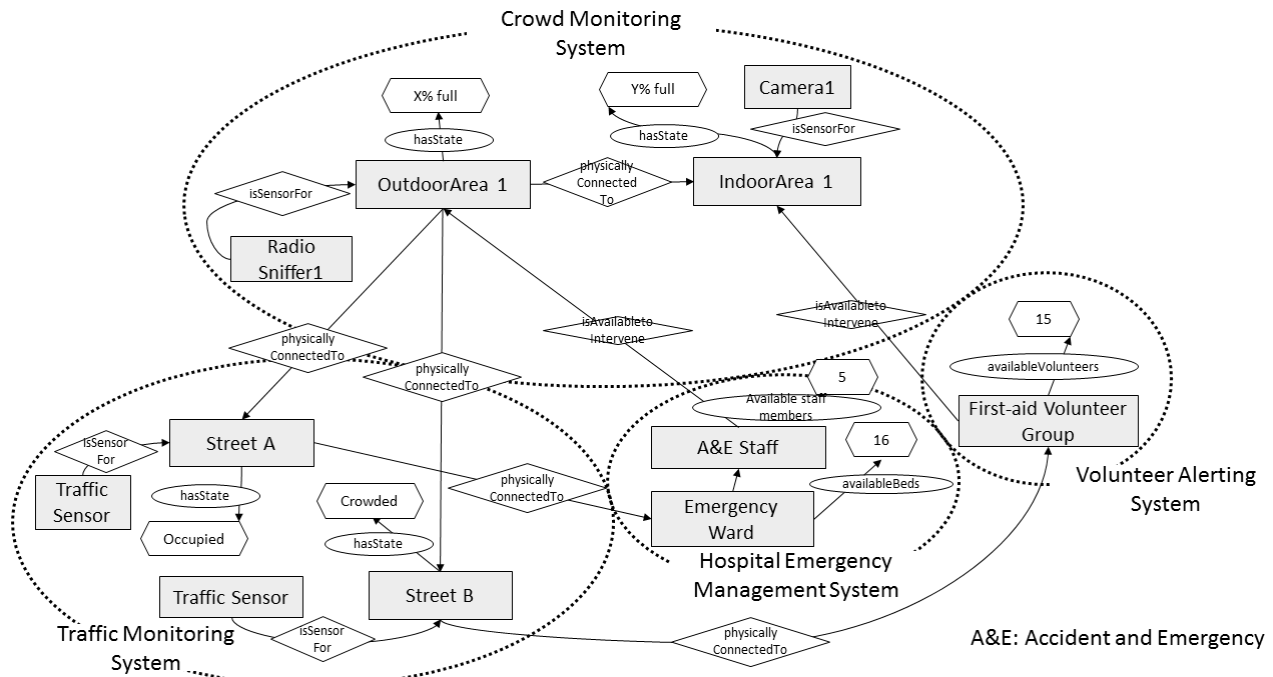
Crowd Monitoring System

X% full

hasState

Y% full

Camera1

hasState

isSensorFor

isSensorFor

OutdoorArea 1

physically Connected To

IndoorArea 1

Radio Sniffer1

isAvailableto Intervene

isAvailableto Intervene

15

physically ConnectedTo

physically ConnectedTo

5

availableVolunteers

Available staff members

First-aid Volunteer Group

IsSensor For

Street A

A&E Staff

16

hasState

physically ConnectedTo

availableBeds

Traffic Sensor

Crowded

Emergency Ward

Volunteer Alerting System

Occupied

hasState

Hospital Emergency Management System

Traffic Sensor

Street B

isSensor For

physically ConnectedTo

Traffic Monitoring System

A&E: Accident and Emergency